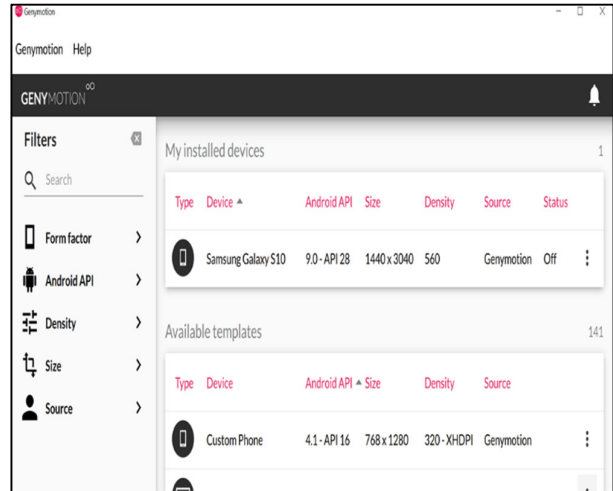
Genymotion

Genymotion Help

GENYMOTION

Filters

Search

Form factor

Android API

Density

Size

Source

My installed devices

1

| Type | Device | Android API | Size | Density | Source | Status |
|---|---|---|---|---|---|---|
| | Samsung Galaxy S10 | 9.0 - API 28 | 1440 x 3040 | 560 | Genymotion | Off |

Available templates

141

| Type | Device | Android API | Size | Density | Source |
|---|---|---|---|---|---|
| | Custom Phone | 4.1 - API 16 | 768 x 1280 | 320 - XHDPI | Genymotion |